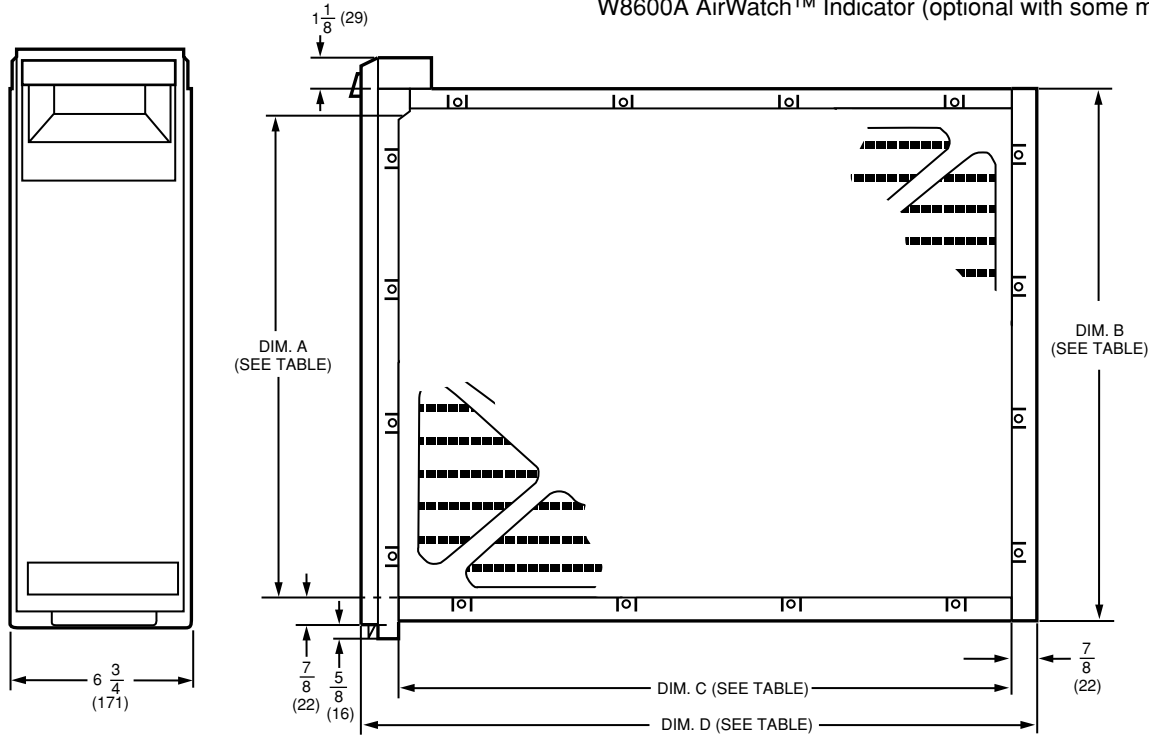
W8600A AirWatch™ Indicator (optional with some m

$1\frac{1}{8}$ (29)

DIM. A (SEE TABLE)

DIM. B (SEE TABLE)

$6\ \frac{3}{4}$ (171)

$\frac{7}{8}$ (22)

$\frac{5}{8}$ (16)

DIM. C (SEE TABLE)

DIM. D (SEE TABLE)

$\frac{7}{8}$ (22)